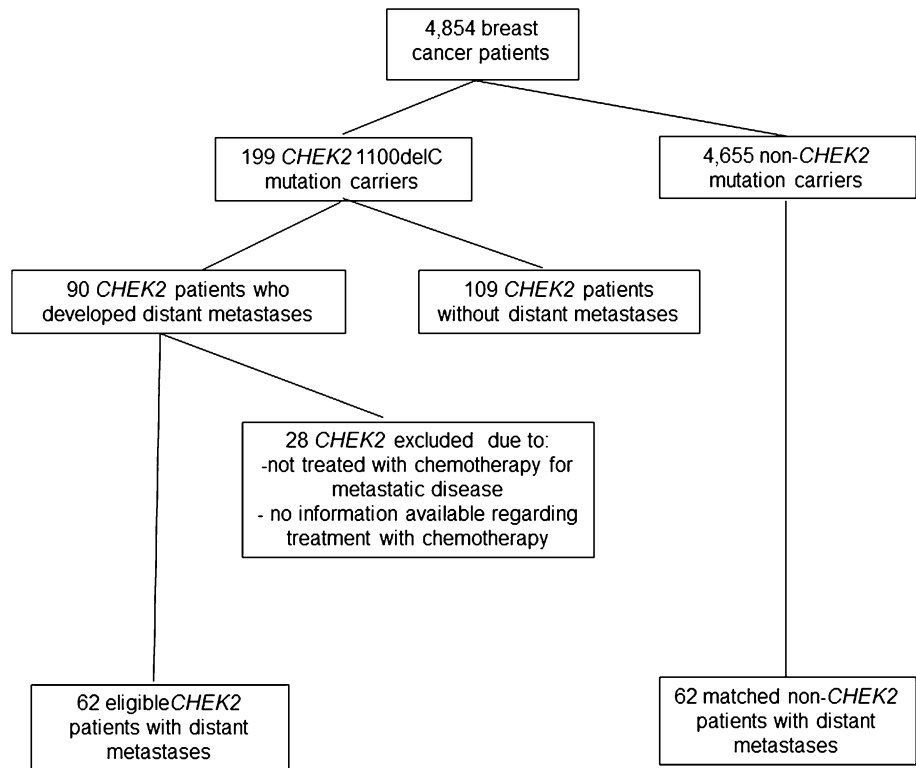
4,854 breast cancer patients

199 CHEK2 1100delC mutation carriers

4,655 non-CHEK2 mutation carriers

90 CHEK2 patients who developed distant metastases

109 CHEK2 patients without distant metastases

28 CHEK2 excluded due to:
-not treated with chemotherapy for metastatic disease
- no information available regarding treatment with chemotherapy

62 eligibleCHEK2 patients with distant metastases

62 matched non-CHEK2 patients with distant metastases